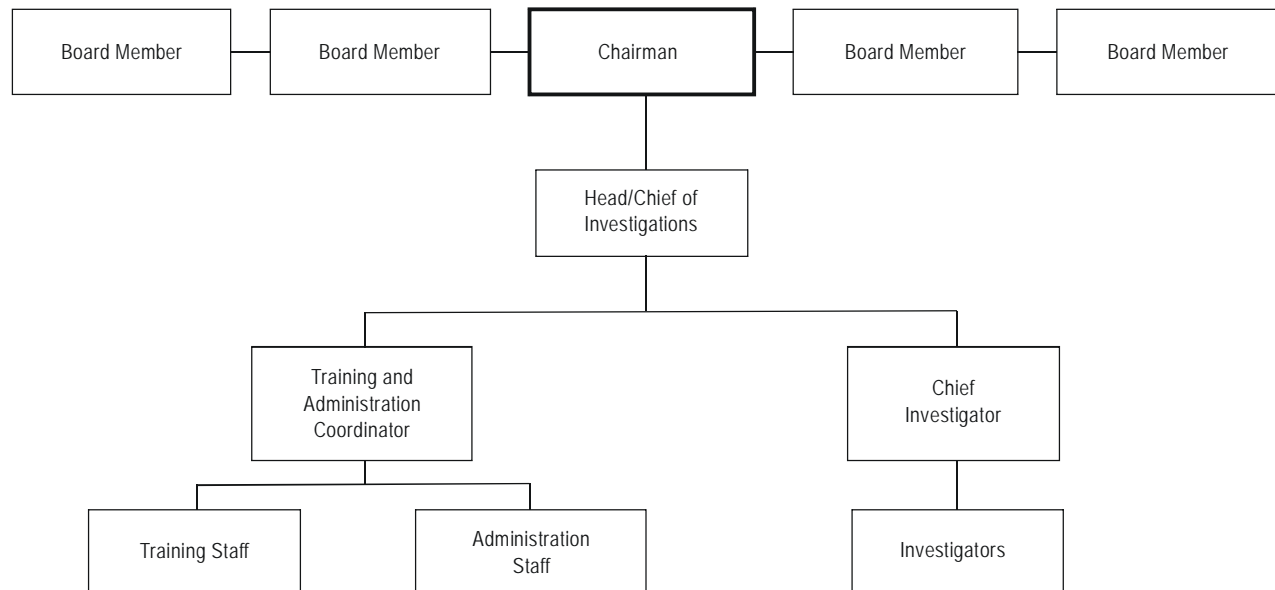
Board Member

Board Member

Chairman

Board Member

Board Member

Head/Chief of Investigations

Training and Administration Coordinator

Chief Investigator

Training Staff

Administration Staff

Investigators